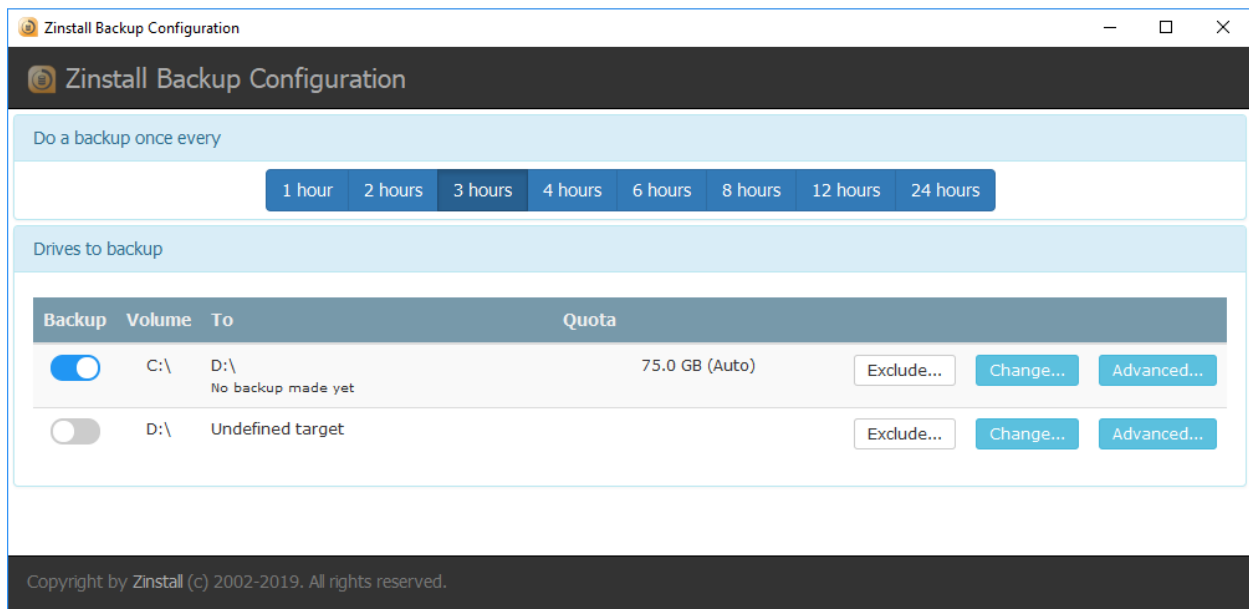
Zinstall Backup Configuration

Zinstall Backup Configuration

Do a backup once every

1 hour | 2 hours | 3 hours | 4 hours | 6 hours | 8 hours | 12 hours | 24 hours

Drives to backup

| Backup | Volume | To | Quota | | | |
|---|---|---|---|---|---|---|
| | C:\ | D:\ No backup made yet | 75.0 GB (Auto) | Exclude... | Change... | Advanced... |
| | D:\ | Undefined target | | Exclude... | Change... | Advanced... |

Copyright by Zinstall (c) 2002-2019. All rights reserved.